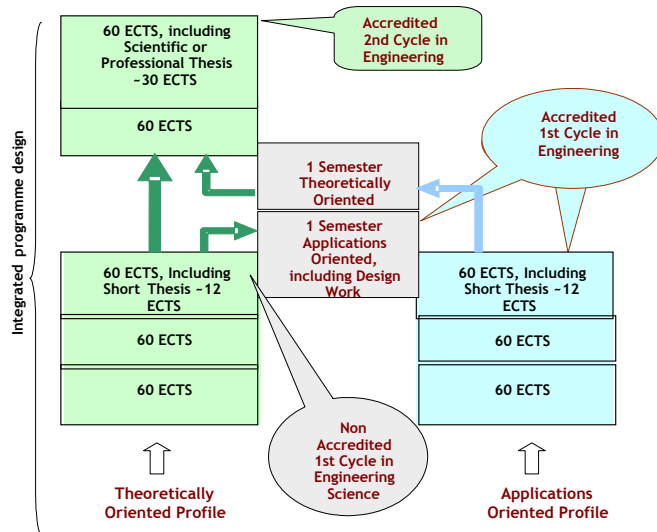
Integrated programme design

60 ECTS, including Scientific or Professional Thesis ~30 ECTS

Accredited 2nd Cycle in Engineering

60 ECTS

Accredited 1st Cycle in Engineering

1 Semester Theoretically Oriented

1 Semester Applications Oriented, including Design Work

60 ECTS, Including Short Thesis ~12 ECTS

60 ECTS

60 ECTS

60 ECTS, Including Short Thesis ~12 ECTS

60 ECTS

60 ECTS

Non Accredited 1st Cycle in Engineering Science

Theoretically Oriented Profile

Applications Oriented Profile